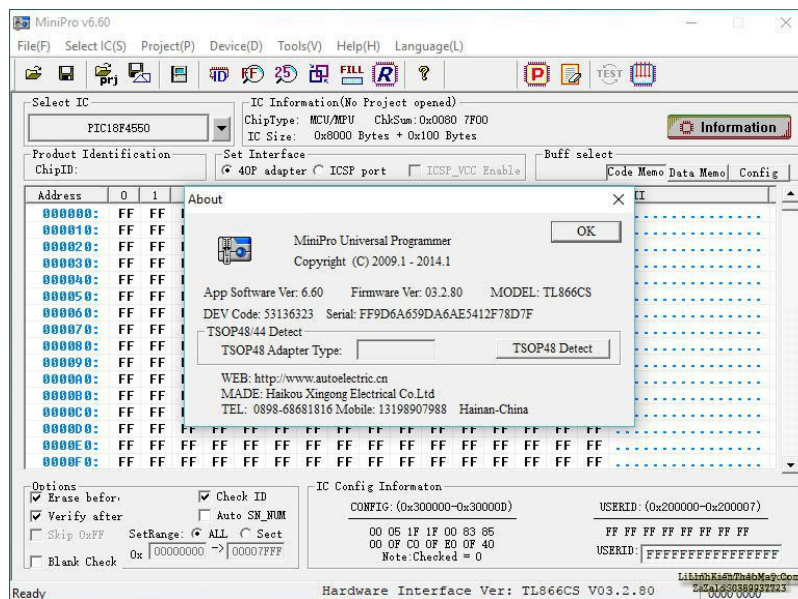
MiniPro v6.60

File(F) Select IC(S) Project(P) Device(D) Tools(V) Help(H) Language(L)

TEST

Select IC
PIC18F4550

IC Information(No Project opened)
ChipType: MCU/MPU ChkSum:0x0080 7F00
IC Size: 0x8000 Bytes + 0x100 Bytes

Information

Product Identification
ChipID:

Set Interface
40P adapter ICSP port ICSP_VCC Enable

Buff select
Code Memo Data Memo Config

| Address | 0 | 1 |
|---|---|---|
| 000000: | FF | FF |
| 000010: | FF | FF |
| 000020: | FF | FF |
| 000030: | FF | FF |
| 000040: | FF | FF |
| 000050: | FF | FF |
| 000060: | FF | FF |
| 000070: | FF | FF |
| 000080: | FF | FF |
| 000090: | FF | FF |
| 0000A0: | FF | FF |
| 0000B0: | FF | FF |
| 0000C0: | FF | FF |
| 0000D0: | FF | FF |
| 0000E0: | FF | FF |
| 0000F0: | FF | FF |

About

MiniPro Universal Programmer
Copyright (C) 2009.1 - 2014.1

OK

App Software Ver: 6.60 Firmware Ver: 03.2.80 MODEL: TL866CS
DEV Code: 53136323 Serial: FF9D6A659DA6AE5412F78D7F

TSOP48/44 Detect
TSOP48 Adapter Type:
TSOP48 Detect

WEB: http://www.autoelectric.cn
MADE: Haikou Xingong Electrical Co.Ltd
TEL: 0898-68681816 Mobile: 13198907988 Hainan-China

Options
Erase befor
Verify after
Skip 0xFF
Blank Check
Check ID
Auto SN_NUM
SetRange: ALL Sect
0x 00000000 -> 00007FFF

IC Config Informaton
CONFIG: (0x300000-0x30000D)
00 05 1F 1F 00 83 85
00 0F C0 0F E0 0F 40
Note:Checked = 0

USERID: (0x200000-0x200007)
FF FF FF FF FF FF FF FF
USERID: FFFFFFFFFFFFFFFF

Ready

Hardware Interface Ver: TL866CS V03.2.80

LilinhKiệnThiếtBịMạy.Com